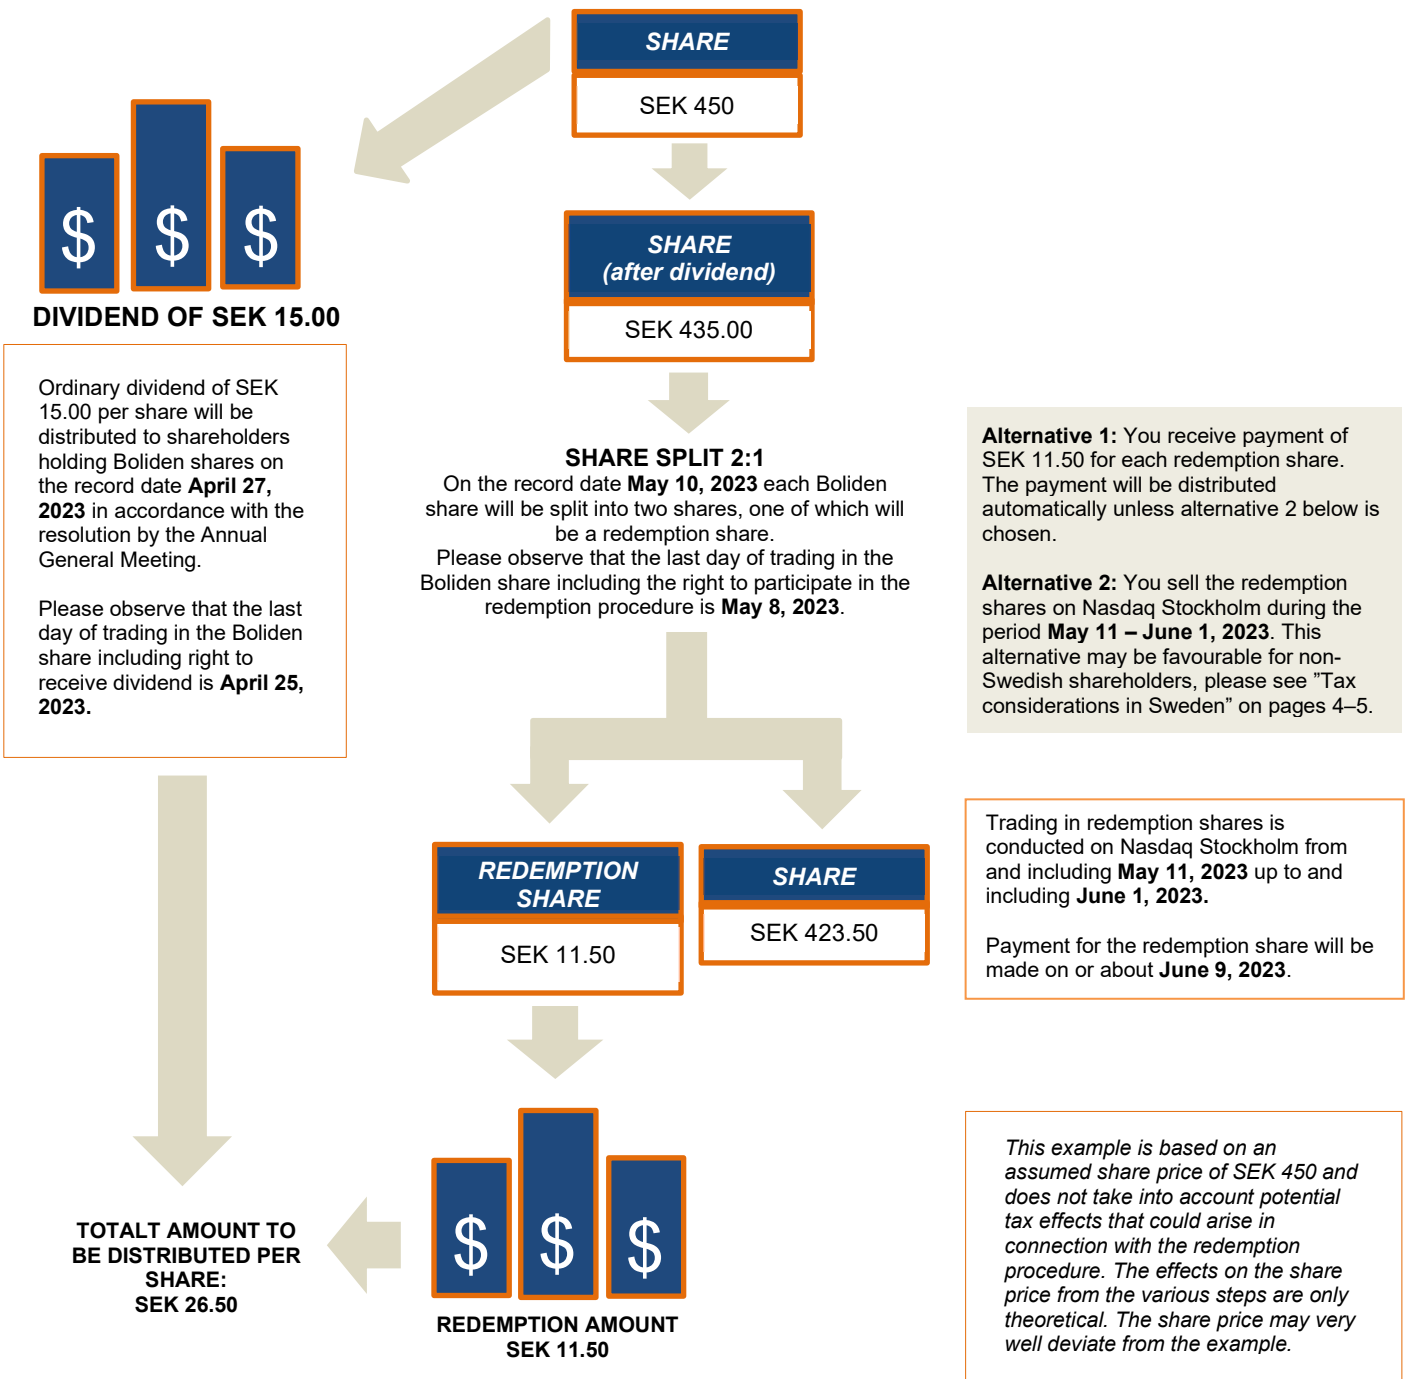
SHARE

SEK 450

$ $ $

DIVIDEND OF SEK 15.00

Ordinary dividend of SEK 15.00 per share will be distributed to shareholders holding Boliden shares on the record date **April 27, 2023** in accordance with the resolution by the Annual General Meeting.

Please observe that the last day of trading in the Boliden share including right to receive dividend is **April 25, 2023.**

SHARE (after dividend)

SEK 435.00

SHARE SPLIT 2:1

On the record date **May 10, 2023** each Boliden share will be split into two shares, one of which will be a redemption share.
Please observe that the last day of trading in the Boliden share including the right to participate in the redemption procedure is **May 8, 2023**.

**Alternative 1:** You receive payment of SEK 11.50 for each redemption share. The payment will be distributed automatically unless alternative 2 below is chosen.

**Alternative 2:** You sell the redemption shares on Nasdaq Stockholm during the period **May 11 – June 1, 2023**. This alternative may be favourable for non-Swedish shareholders, please see ”Tax considerations in Sweden” on pages 4–5.

REDEMPTION SHARE

SEK 11.50

SHARE

SEK 423.50

Trading in redemption shares is conducted on Nasdaq Stockholm from and including **May 11, 2023** up to and including **June 1, 2023.**

Payment for the redemption share will be made on or about **June 9, 2023**.

$ $ $

TOTALT AMOUNT TO BE DISTRIBUTED PER SHARE:
SEK 26.50

REDEMPTION AMOUNT
SEK 11.50

*This example is based on an assumed share price of SEK 450 and does not take into account potential tax effects that could arise in connection with the redemption procedure. The effects on the share price from the various steps are only theoretical. The share price may very well deviate from the example.*